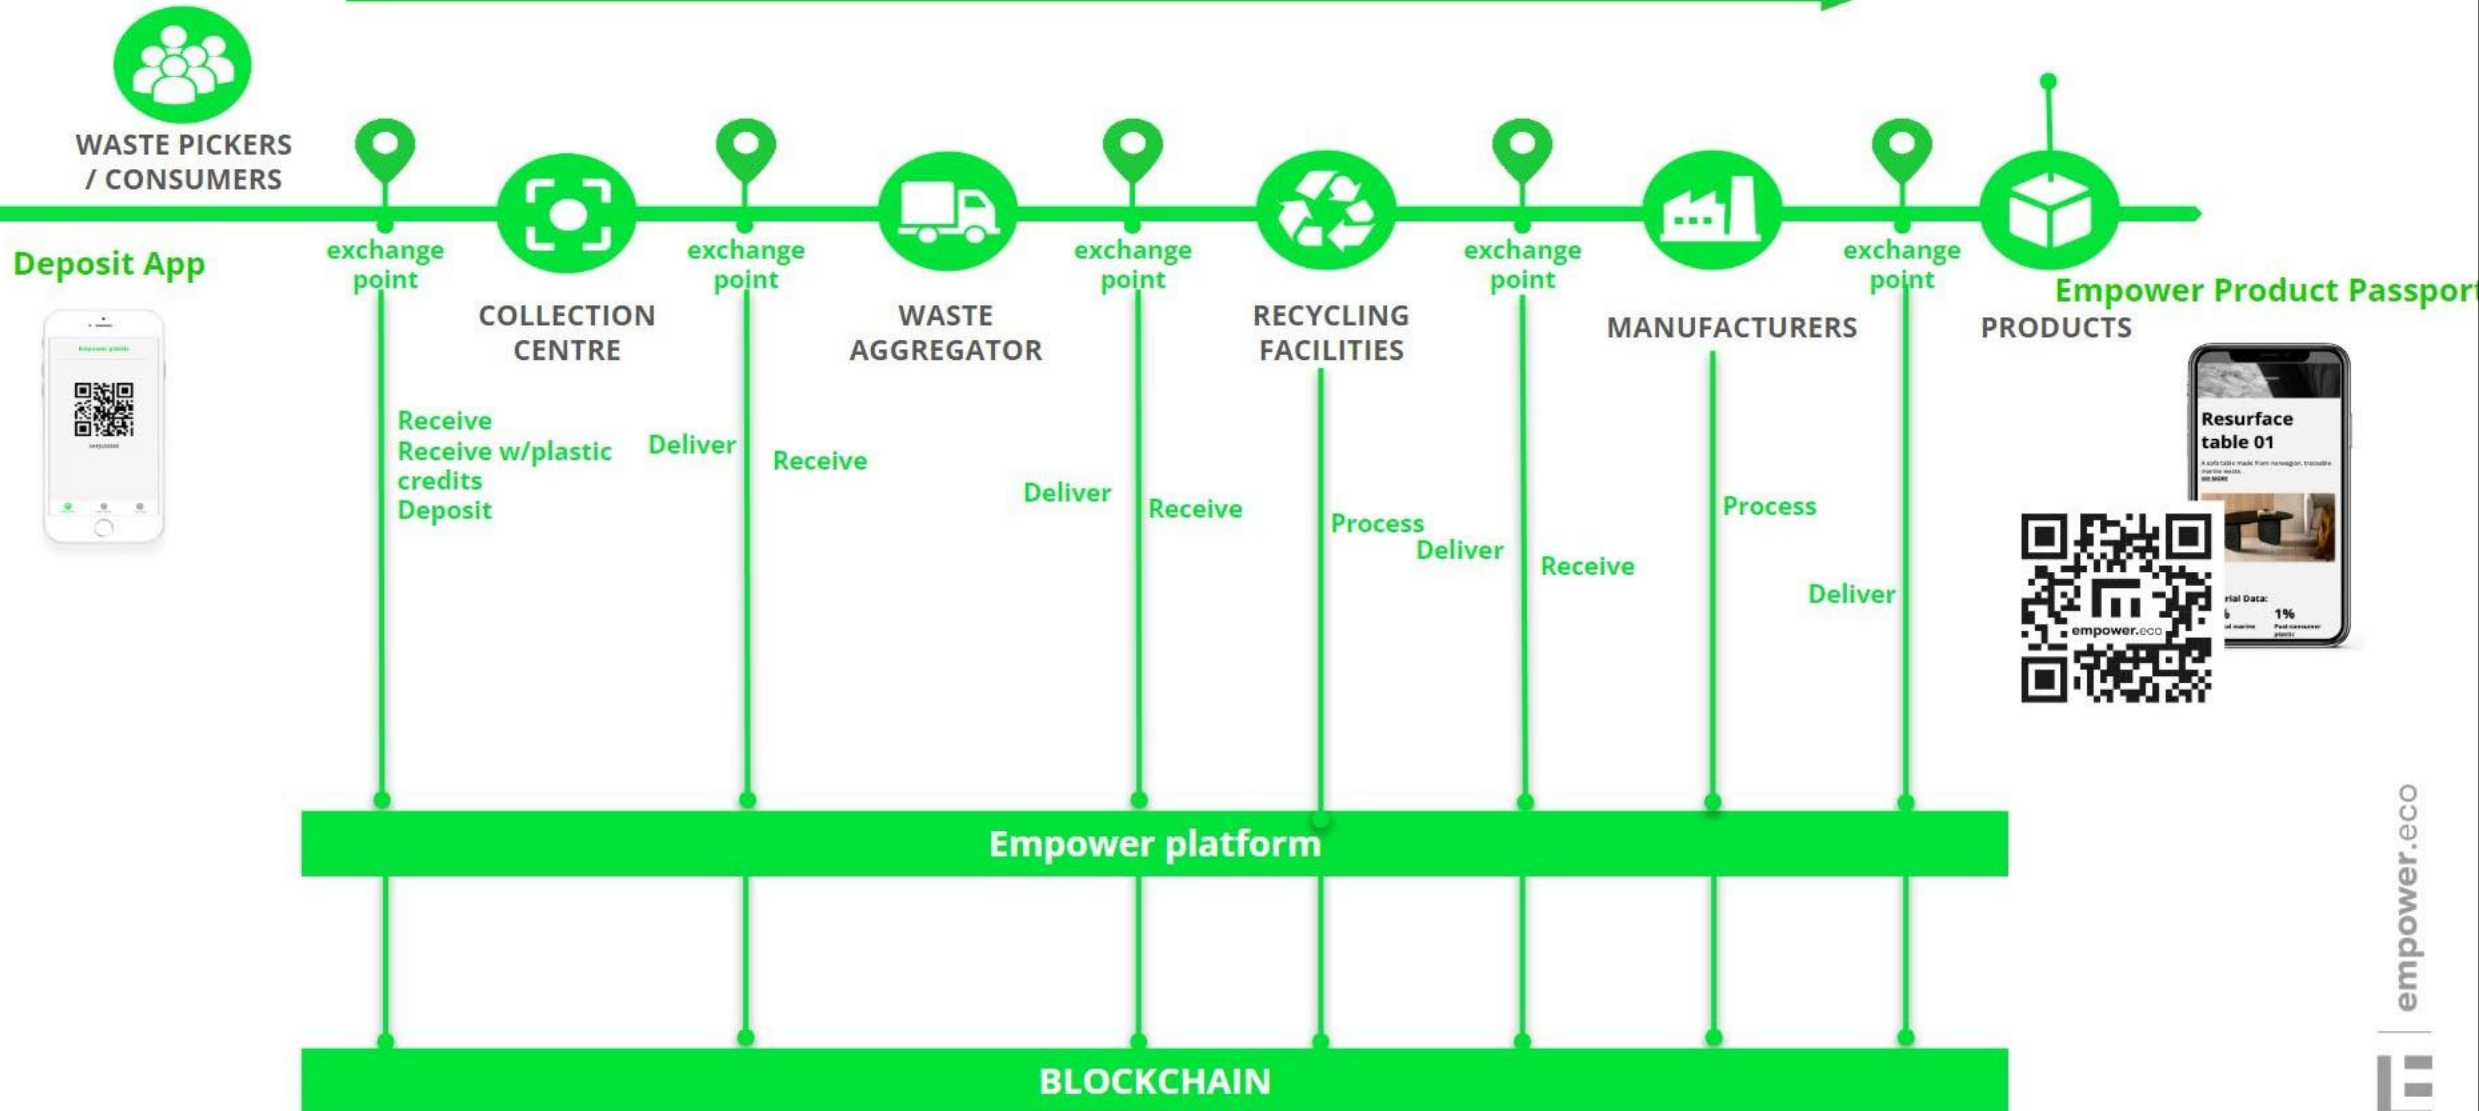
WASTE PICKERS / CONSUMERS

Deposit App

Empower plastic

exchange point

COLLECTION CENTRE

exchange point

WASTE AGGREGATOR

exchange point

RECYCLING FACILITIES

exchange point

MANUFACTURERS

exchange point

PRODUCTS

Empower Product Passport

Receive
Receive w/plastic credits
Deposit

Deliver

Receive

Deliver

Receive

Process

Deliver

Receive

Process

Deliver

Resurface table 01

empower.eco

Empower platform

BLOCKCHAIN

empower.eco